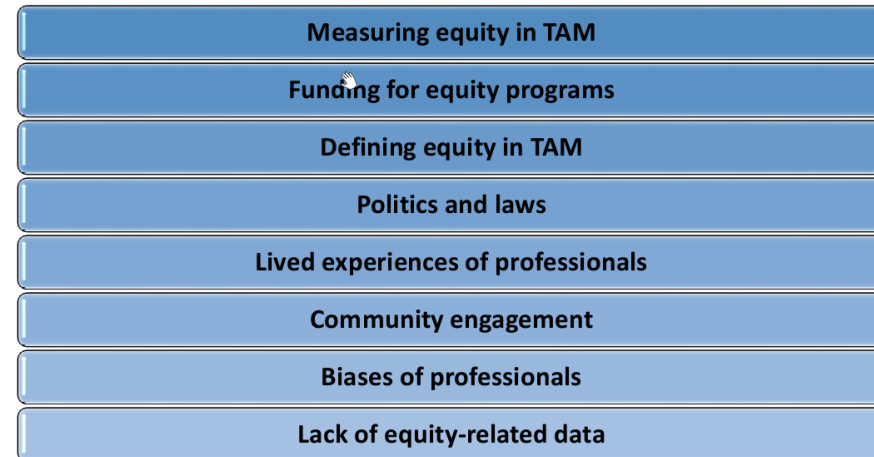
Measuring equity in TAM

Funding for equity programs

Defining equity in TAM

Politics and laws

Lived experiences of professionals

Community engagement

Biases of professionals

Lack of equity-related data